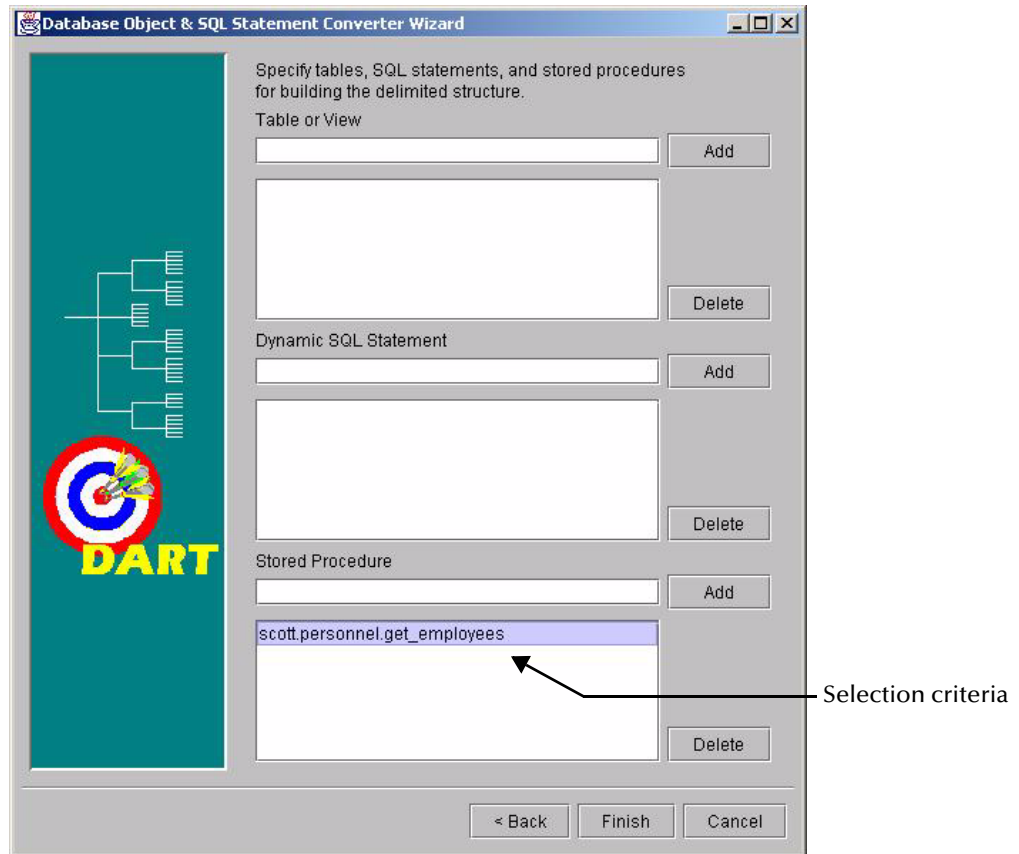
Database Object & SQL Statement Converter Wizard

DART

Specify tables, SQL statements, and stored procedures for building the delimited structure.

Table or View

Add

Delete

Dynamic SQL Statement

Add

Delete

Stored Procedure

Add

scott.personnel.get_employees

Delete

Selection criteria

< Back

Finish

Cancel